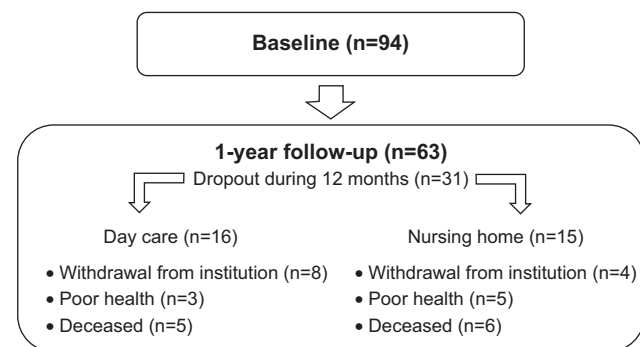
Baseline (n=94)

1-year follow-up (n=63)

Dropout during 12 months (n=31)

Day care (n=16)

• Withdrawal from institution (n=8)
• Poor health (n=3)
• Deceased (n=5)

Nursing home (n=15)

• Withdrawal from institution (n=4)
• Poor health (n=5)
• Deceased (n=6)